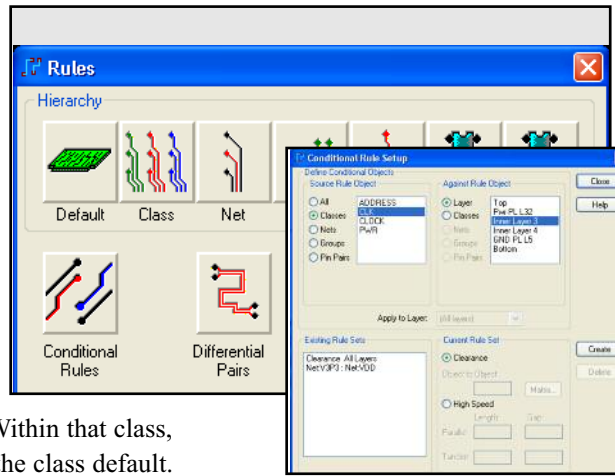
Rules

Hierarchy

Default
Class
Net

Conditional Rules
Differential Pairs

Conditional Rule Setup

Define Conditional Objects

Source Rule Object
All
Classes
Nets
Groups
Pin Pairs

ADDRESS
CLK
CLOCK
PWR

Against Rule Object
Layer
Classes
Nets
Groups
Pin Pairs

Top
Pwr PL L32
Inner Layer 3
Inner Layer 4
GND PL L5
Bottom

Close
Help

Apply to Layer: (All layers)

Existing Rule Sets
Clearance: All Layers
Net:V3P3 : Net:VDD

Current Rule Set
Clearance
Object to Object:
Matrix...
High Speed
Length
Gap
Parallel:
Tandem:

Create
Delete

Within that class,
the class default.